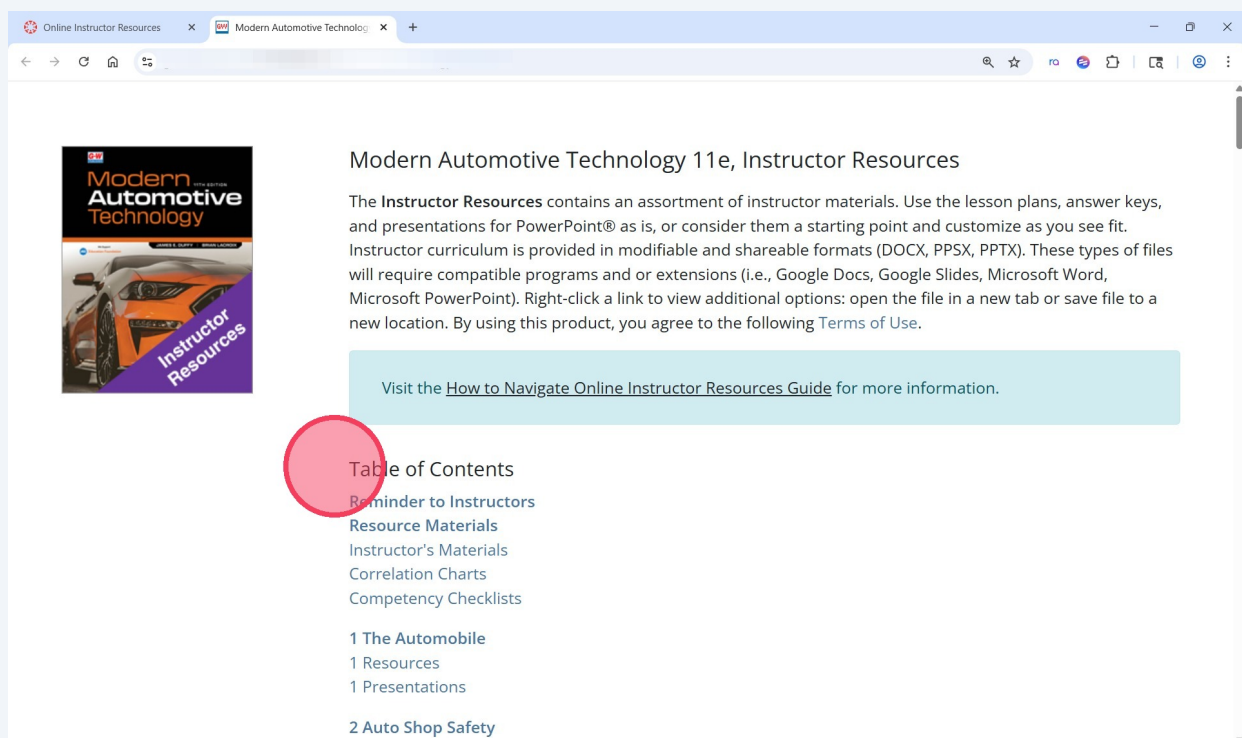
Online Instructor Resources
Modern Automotive Technolog

Modern Automotive Technology
11TH EDITION
JAMES E. DUFFY | BRIAN LACROIX
Instructor Resources

Modern Automotive Technology 11e, Instructor Resources

The **Instructor Resources** contains an assortment of instructor materials. Use the lesson plans, answer keys, and presentations for PowerPoint® as is, or consider them a starting point and customize as you see fit. Instructor curriculum is provided in modifiable and shareable formats (DOCX, PPSX, PPTX). These types of files will require compatible programs and or extensions (i.e., Google Docs, Google Slides, Microsoft Word, Microsoft PowerPoint). Right-click a link to view additional options: open the file in a new tab or save file to a new location. By using this product, you agree to the following Terms of Use.

Visit the How to Navigate Online Instructor Resources Guide for more information.

Table of Contents
Reminder to Instructors
Resource Materials
Instructor's Materials
Correlation Charts
Competency Checklists

1 The Automobile
1 Resources
1 Presentations

2 Auto Shop Safety